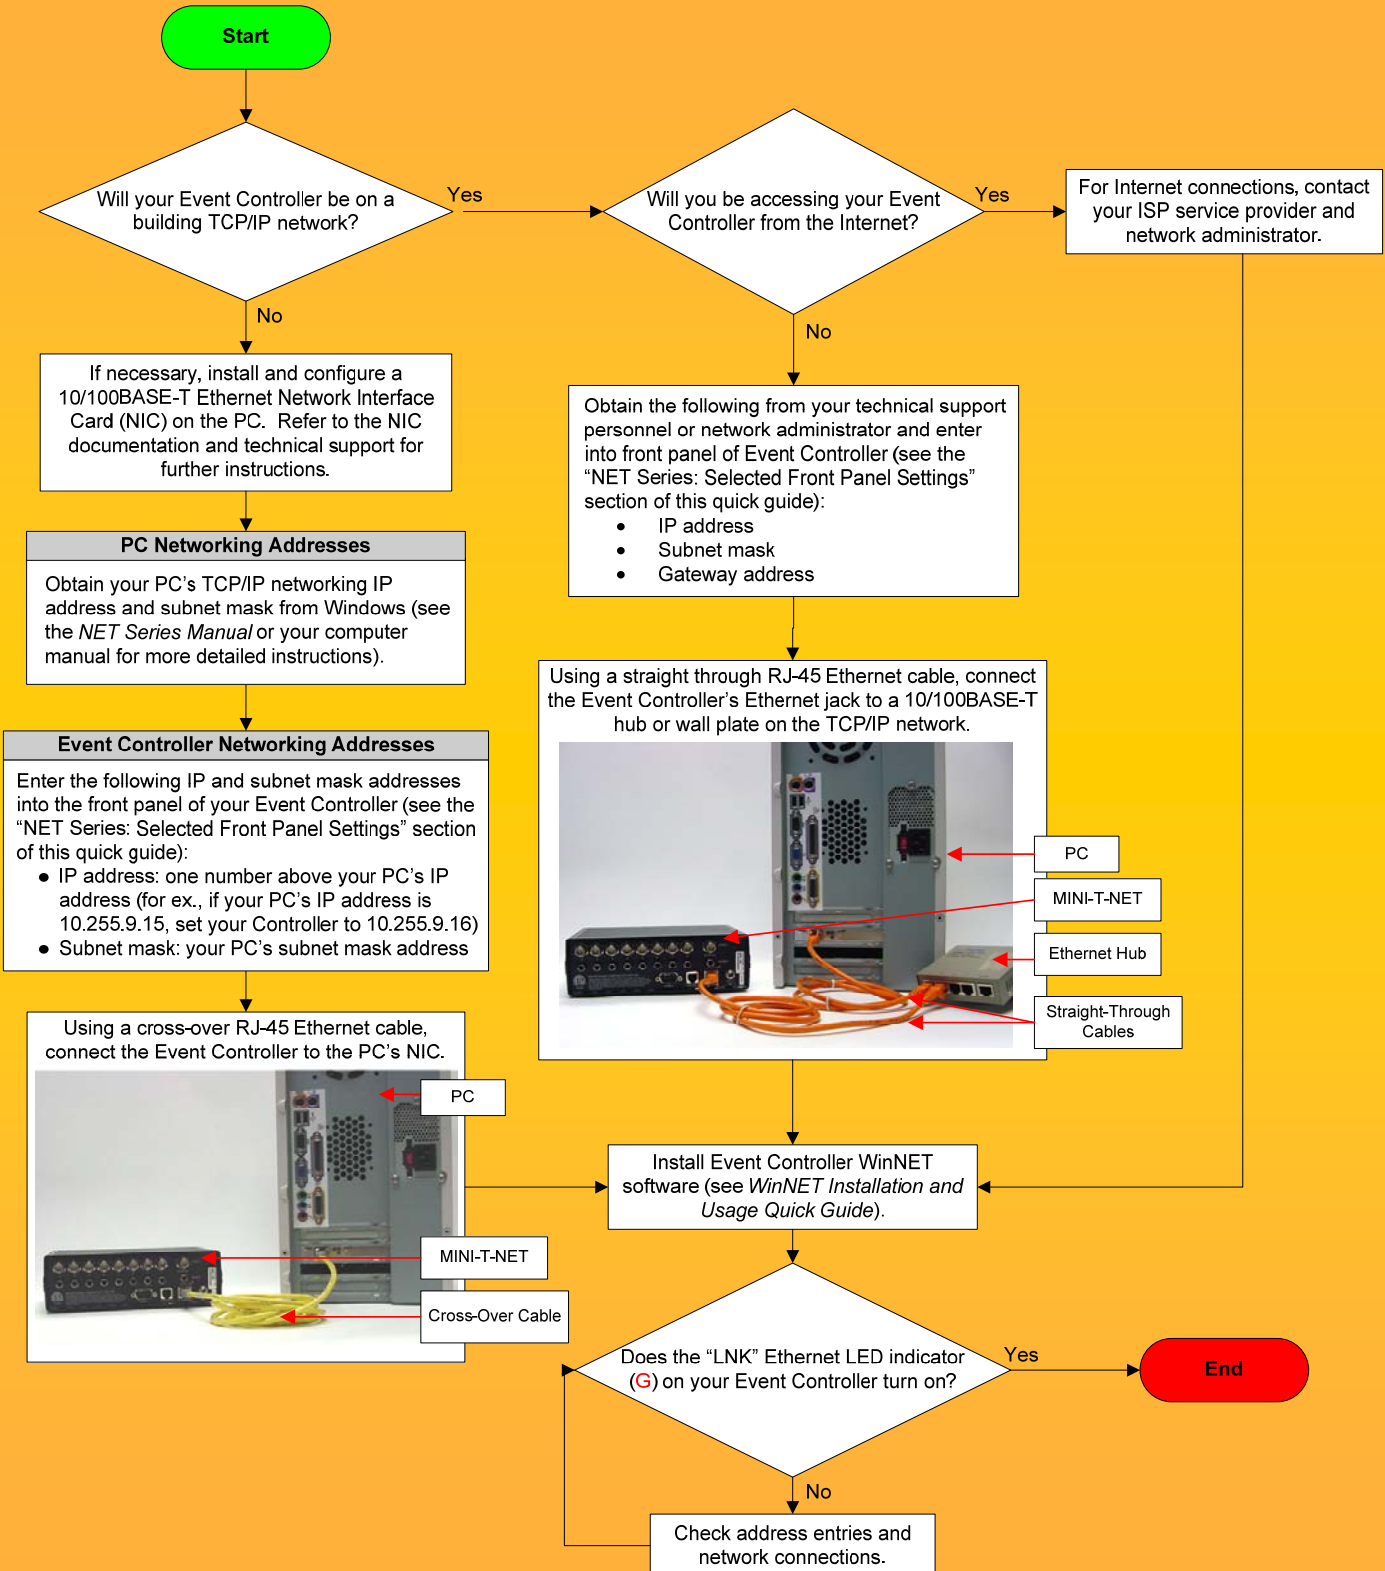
Start

Will your Event Controller be on a building TCP/IP network?

Yes

Will you be accessing your Event Controller from the Internet?

Yes

For Internet connections, contact your ISP service provider and network administrator.

No

If necessary, install and configure a 10/100BASE-T Ethernet Network Interface Card (NIC) on the PC. Refer to the NIC documentation and technical support for further instructions.

No

Obtain the following from your technical support personnel or network administrator and enter into front panel of Event Controller (see the “NET Series: Selected Front Panel Settings” section of this quick guide):
• IP address
• Subnet mask
• Gateway address

PC Networking Addresses

Obtain your PC’s TCP/IP networking IP address and subnet mask from Windows (see the NET Series Manual or your computer manual for more detailed instructions).

Using a straight through RJ-45 Ethernet cable, connect the Event Controller’s Ethernet jack to a 10/100BASE-T hub or wall plate on the TCP/IP network.

PC

MINI-T-NET

Ethernet Hub

Straight-Through Cables

Event Controller Networking Addresses

Enter the following IP and subnet mask addresses into the front panel of your Event Controller (see the “NET Series: Selected Front Panel Settings” section of this quick guide):
• IP address: one number above your PC’s IP address (for ex., if your PC’s IP address is 10.255.9.15, set your Controller to 10.255.9.16)
• Subnet mask: your PC’s subnet mask address

Using a cross-over RJ-45 Ethernet cable, connect the Event Controller to the PC’s NIC.

PC

MINI-T-NET

Cross-Over Cable

Install Event Controller WinNET software (see WinNET Installation and Usage Quick Guide).

Does the “LNK” Ethernet LED indicator (G) on your Event Controller turn on?

Yes

End

No

Check address entries and network connections.